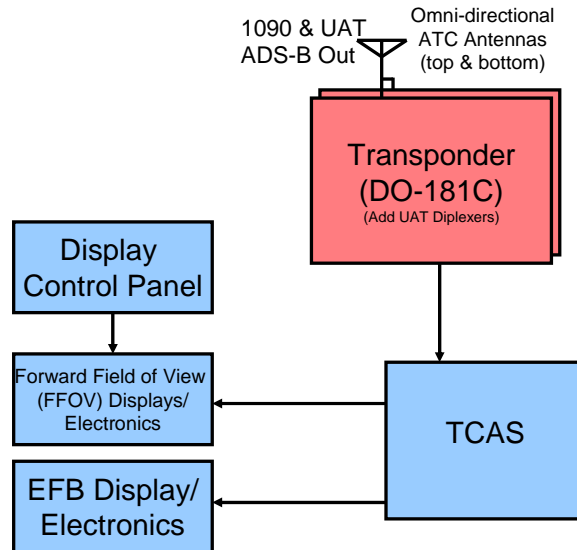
1090 & UAT
ADS-B Out

Omni-directional
ATC Antennas
(top & bottom)

Transponder
(DO-181C)
(Add UAT Diplexers)

Display
Control Panel

Forward Field of View
(FFOV) Displays/
Electronics

TCAS

EFB Display/
Electronics